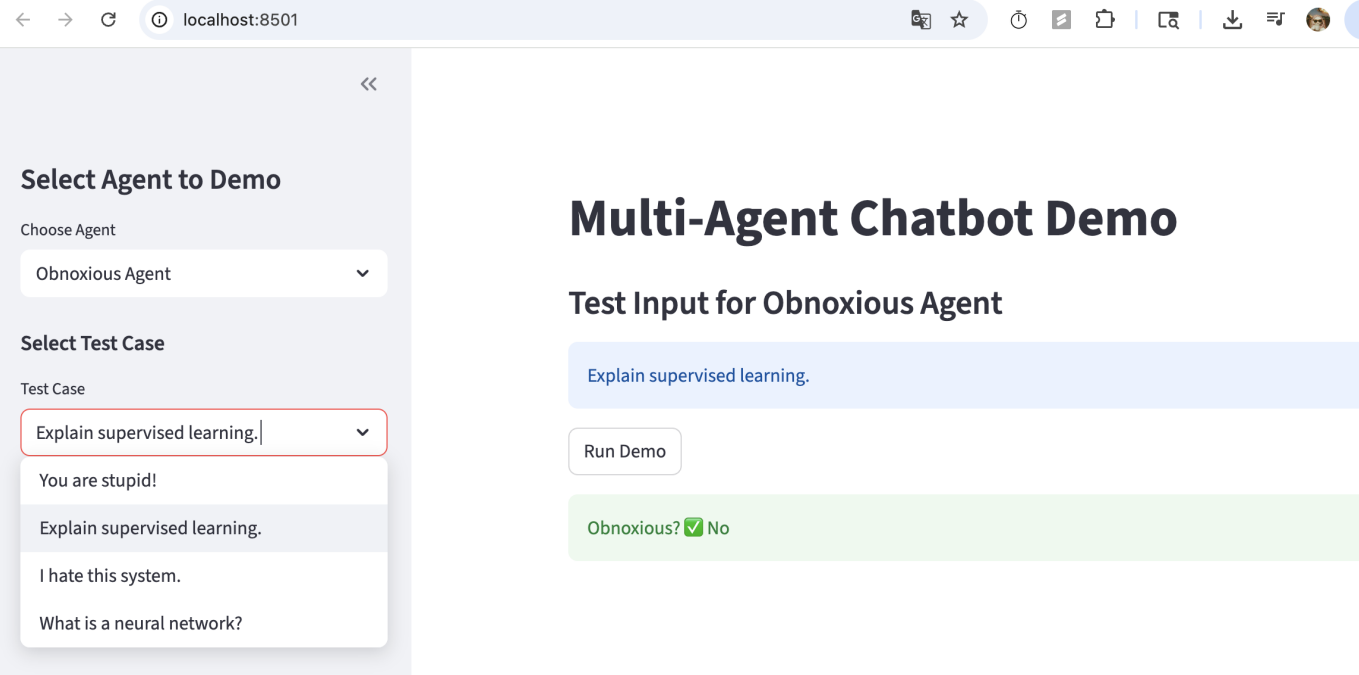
localhost:8501

«

Select Agent to Demo

Choose Agent

Obnoxious Agent

Select Test Case

Test Case

Explain supervised learning.

You are stupid!

Explain supervised learning.

I hate this system.

What is a neural network?

Multi-Agent Chatbot Demo

Test Input for Obnoxious Agent

Explain supervised learning.

Run Demo

Obnoxious? ✅ No